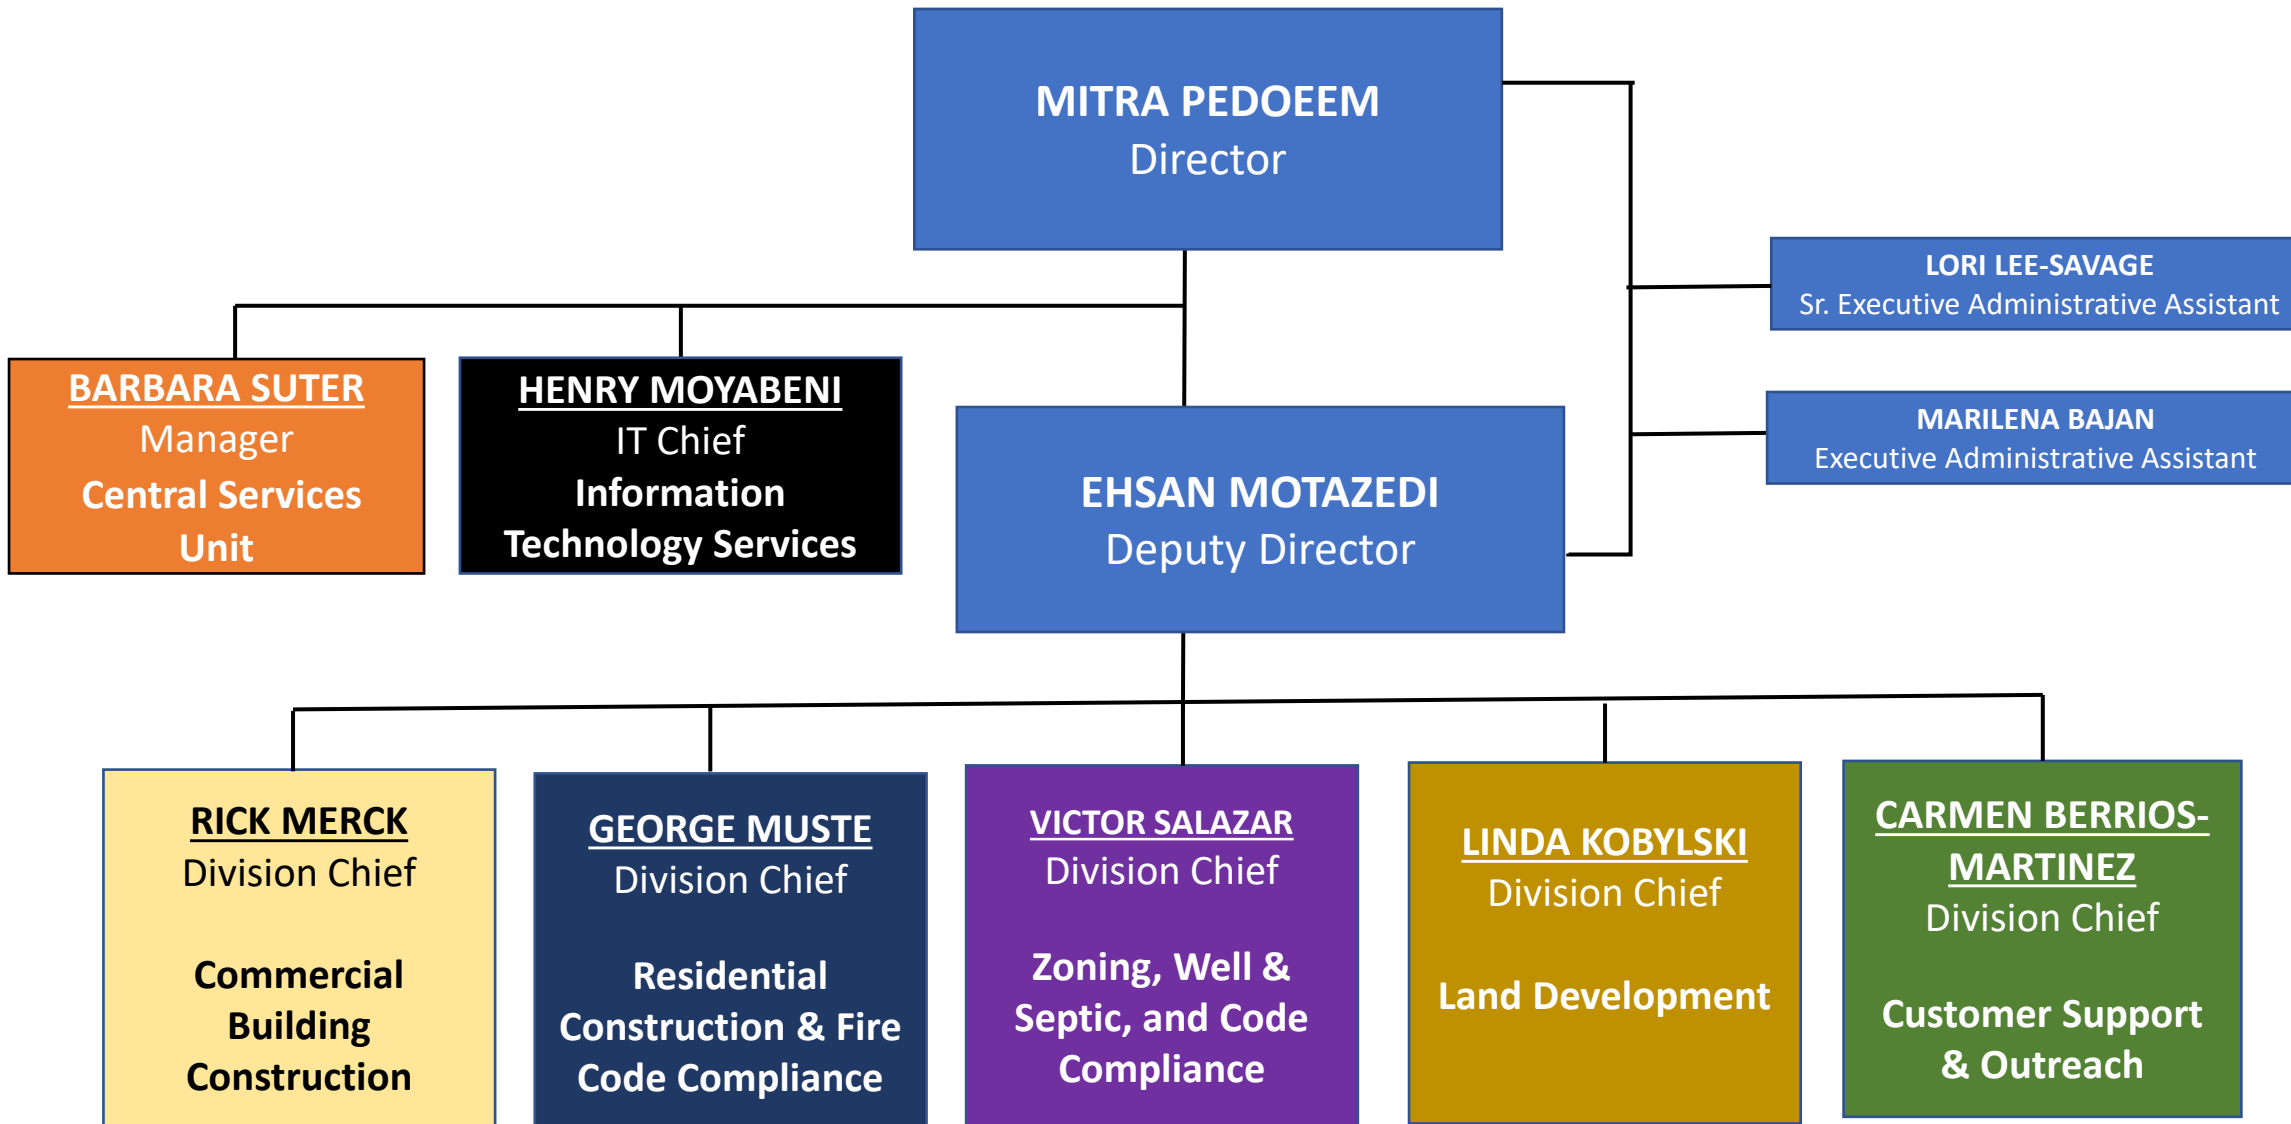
MITRA PEDOEEM
Director

LORI LEE-SAVAGE
Sr. Executive Administrative Assistant

MARILENA BAJAN
Executive Administrative Assistant

BARBARA SUTER
Manager
Central Services Unit

HENRY MOYABENI
IT Chief
Information Technology Services

EHSAN MOTAZEDI
Deputy Director

RICK MERCK
Division Chief

Commercial Building Construction

GEORGE MUSTE
Division Chief

Residential Construction & Fire Code Compliance

VICTOR SALAZAR
Division Chief

Zoning, Well & Septic, and Code Compliance

LINDA KOBYLSKI
Division Chief

Land Development

CARMEN BERRIOS-MARTINEZ
Division Chief

Customer Support & Outreach